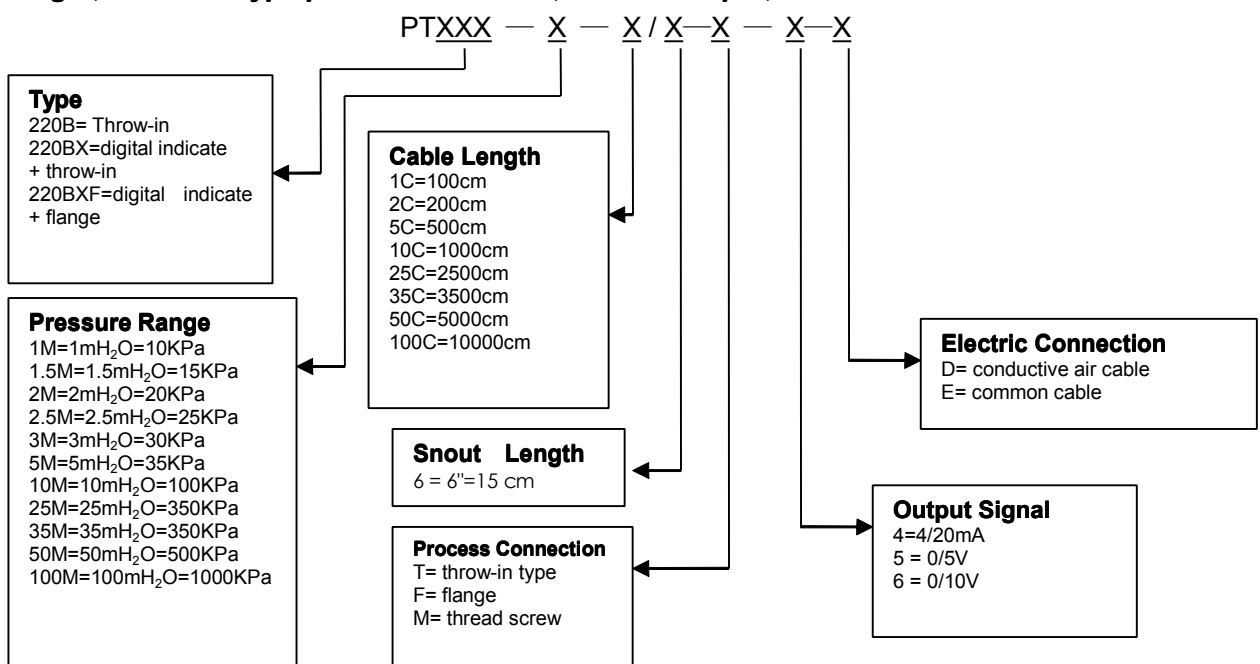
PTXXX — X — X / X—X — X—X

**Type**
220B= Throw-in
220BX=digital indicate + throw-in
220BXF=digital indicate + flange

**Pressure Range**
1M=1mH$_2$O=10KPa
1.5M=1.5mH$_2$O=15KPa
2M=2mH$_2$O=20KPa
2.5M=2.5mH$_2$O=25KPa
3M=3mH$_2$O=30KPa
5M=5mH$_2$O=35KPa
10M=10mH$_2$O=100KPa
25M=25mH$_2$O=350KPa
35M=35mH$_2$O=350KPa
50M=50mH$_2$O=500KPa
100M=100mH$_2$O=1000KPa

**Cable Length**
1C=100cm
2C=200cm
5C=500cm
10C=1000cm
25C=2500cm
35C=3500cm
50C=5000cm
100C=10000cm

**Snout Length**
6 = 6"=15 cm

**Process Connection**
T= throw-in type
F= flange
M= thread screw

**Electric Connection**
D= conductive air cable
E= common cable

**Output Signal**
4=4/20mA
5 = 0/5V
6 = 0/10V